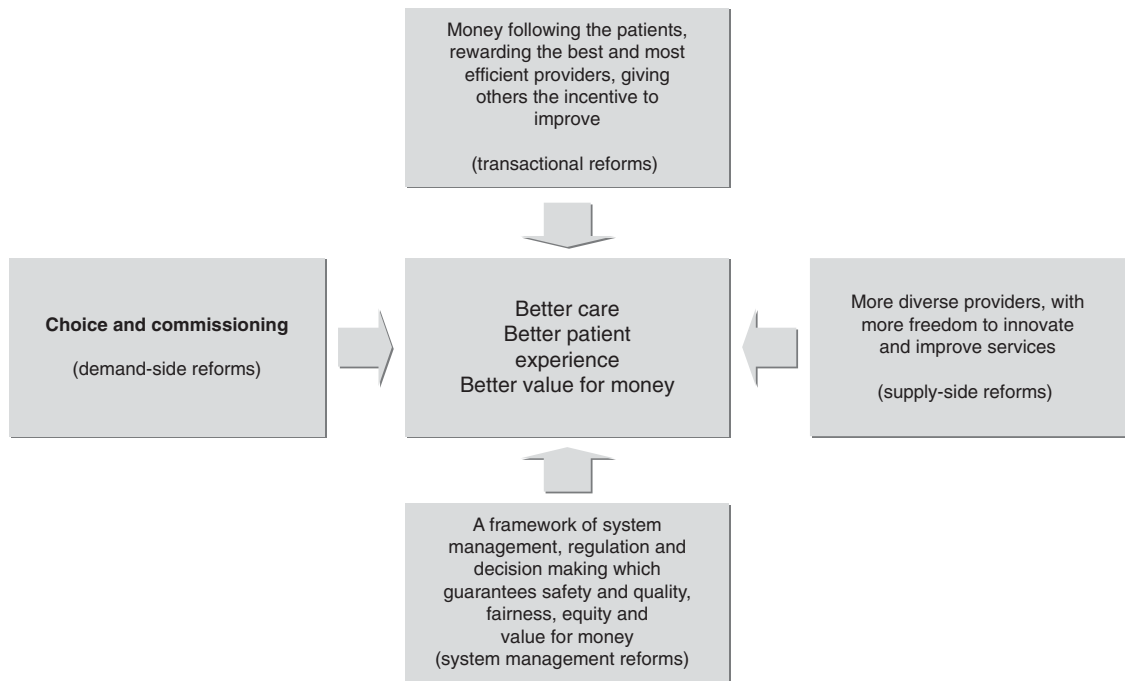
Money following the patients, rewarding the best and most efficient providers, giving others the incentive to improve

(transactional reforms)

Choice and commissioning

(demand-side reforms)

Better care
Better patient experience
Better value for money

More diverse providers, with more freedom to innovate and improve services

(supply-side reforms)

A framework of system management, regulation and decision making which guarantees safety and quality, fairness, equity and value for money
(system management reforms)